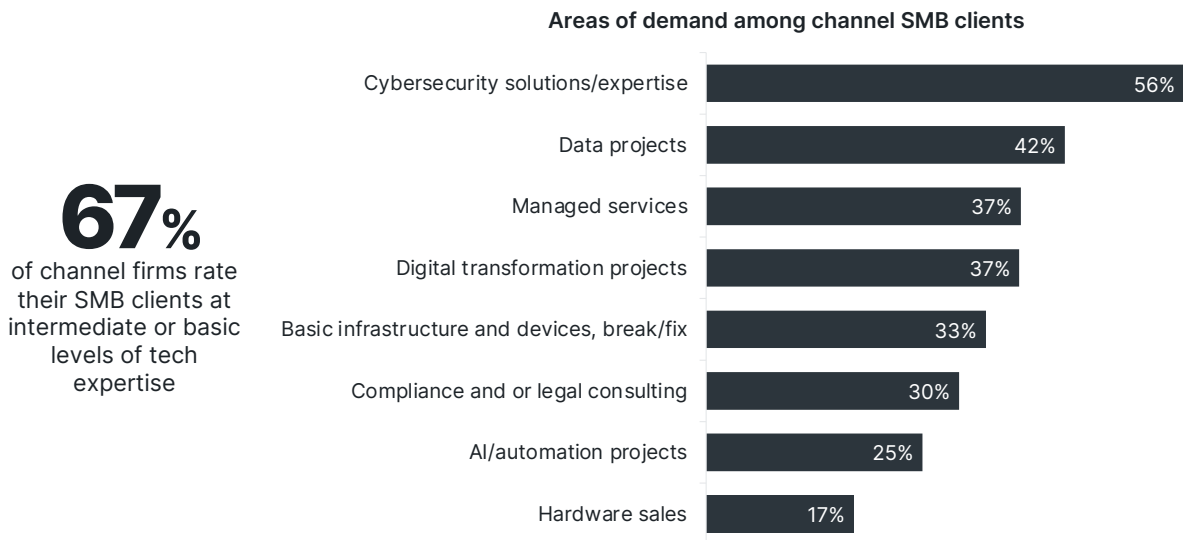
67%
of channel firms rate their SMB clients at intermediate or basic levels of tech expertise

Areas of demand among channel SMB clients

Cybersecurity solutions/expertise 56%
Data projects 42%
Managed services 37%
Digital transformation projects 37%
Basic infrastructure and devices, break/fix 33%
Compliance and or legal consulting 30%
AI/automation projects 25%
Hardware sales 17%